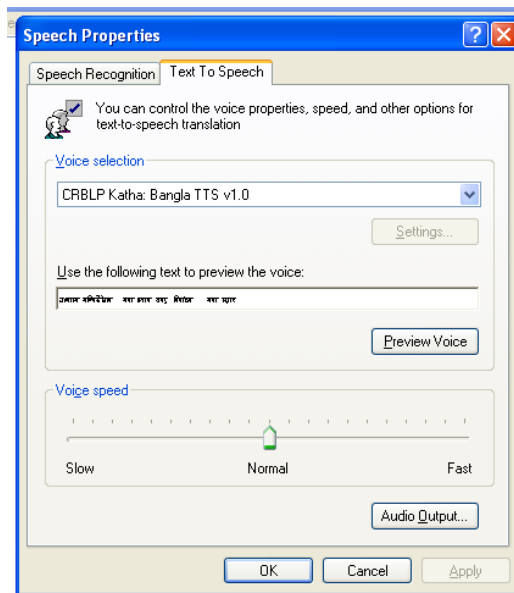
Speech Properties

Speech Recognition | Text To Speech

You can control the voice properties, speed, and other options for text-to-speech translation

Voice selection

CRBLP Katha: Bangla TTS v1.0

Settings...

Use the following text to preview the voice:

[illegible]

Preview Voice

Voice speed

Slow

Normal

Fast

Audio Output...

OK

Cancel

Apply